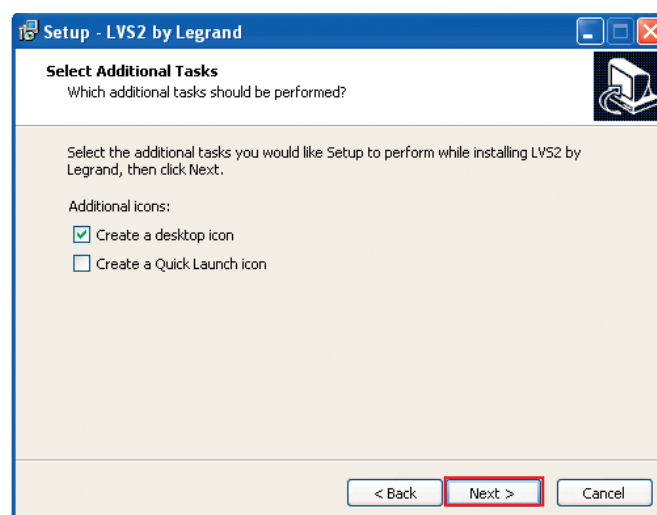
Setup - LVS2 by Legrand

Select Additional Tasks
Which additional tasks should be performed?

Select the additional tasks you would like Setup to perform while installing LVS2 by Legrand, then click Next.

Additional icons:

Create a desktop icon

Create a Quick Launch icon

< Back
Next >
Cancel